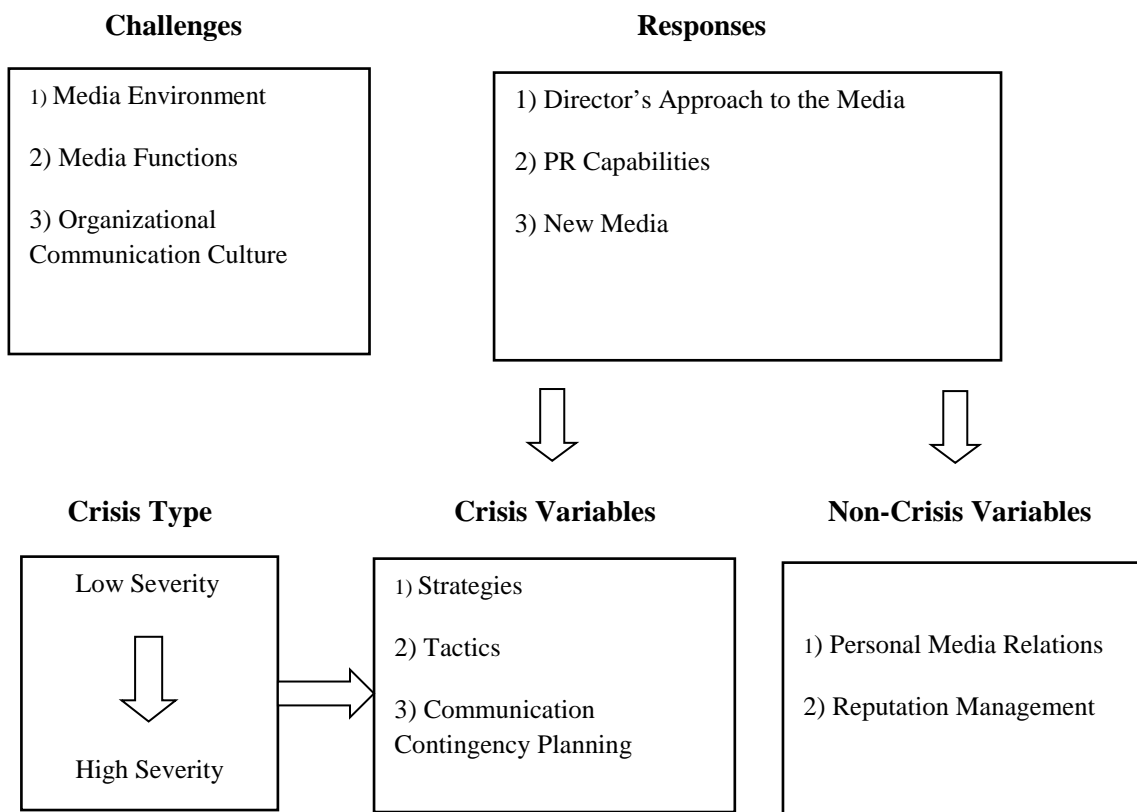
Challenges

1) Media Environment

2) Media Functions

3) Organizational Communication Culture

Responses

1) Director's Approach to the Media

2) PR Capabilities

3) New Media

Crisis Type

Low Severity

High Severity

Crisis Variables

1) Strategies

2) Tactics

3) Communication Contingency Planning

Non-Crisis Variables

1) Personal Media Relations

2) Reputation Management